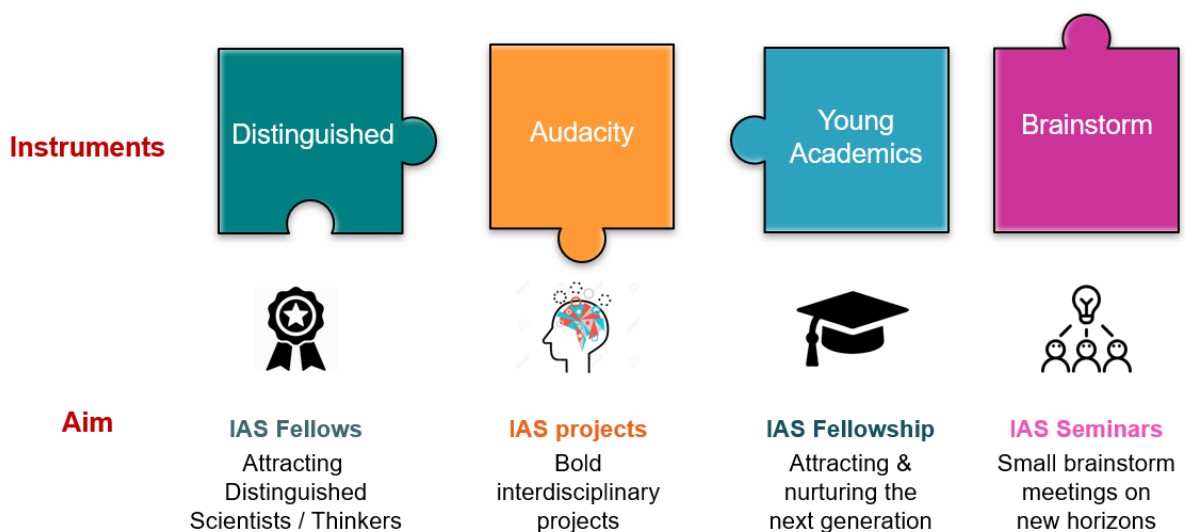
Instruments

Distinguished

Audacity

Young Academics

Brainstorm

Aim

IAS Fellows
Attracting Distinguished Scientists / Thinkers

IAS projects
Bold interdisciplinary projects

IAS Fellowship
Attracting & nurturing the next generation

IAS Seminars
Small brainstorm meetings on new horizons